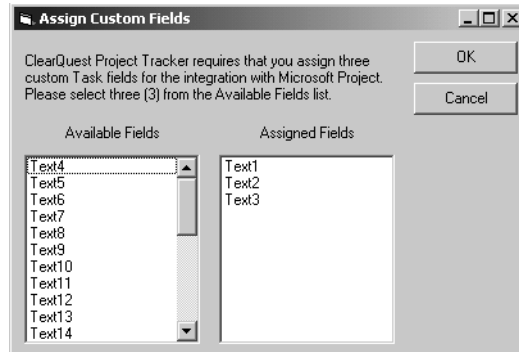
Assign Custom Fields

ClearQuest Project Tracker requires that you assign three custom Task fields for the integration with Microsoft Project. Please select three (3) from the Available Fields list.

OK

Cancel

Available Fields

Text4
Text5
Text6
Text7
Text8
Text9
Text10
Text11
Text12
Text13
Text14

Assigned Fields

Text1
Text2
Text3